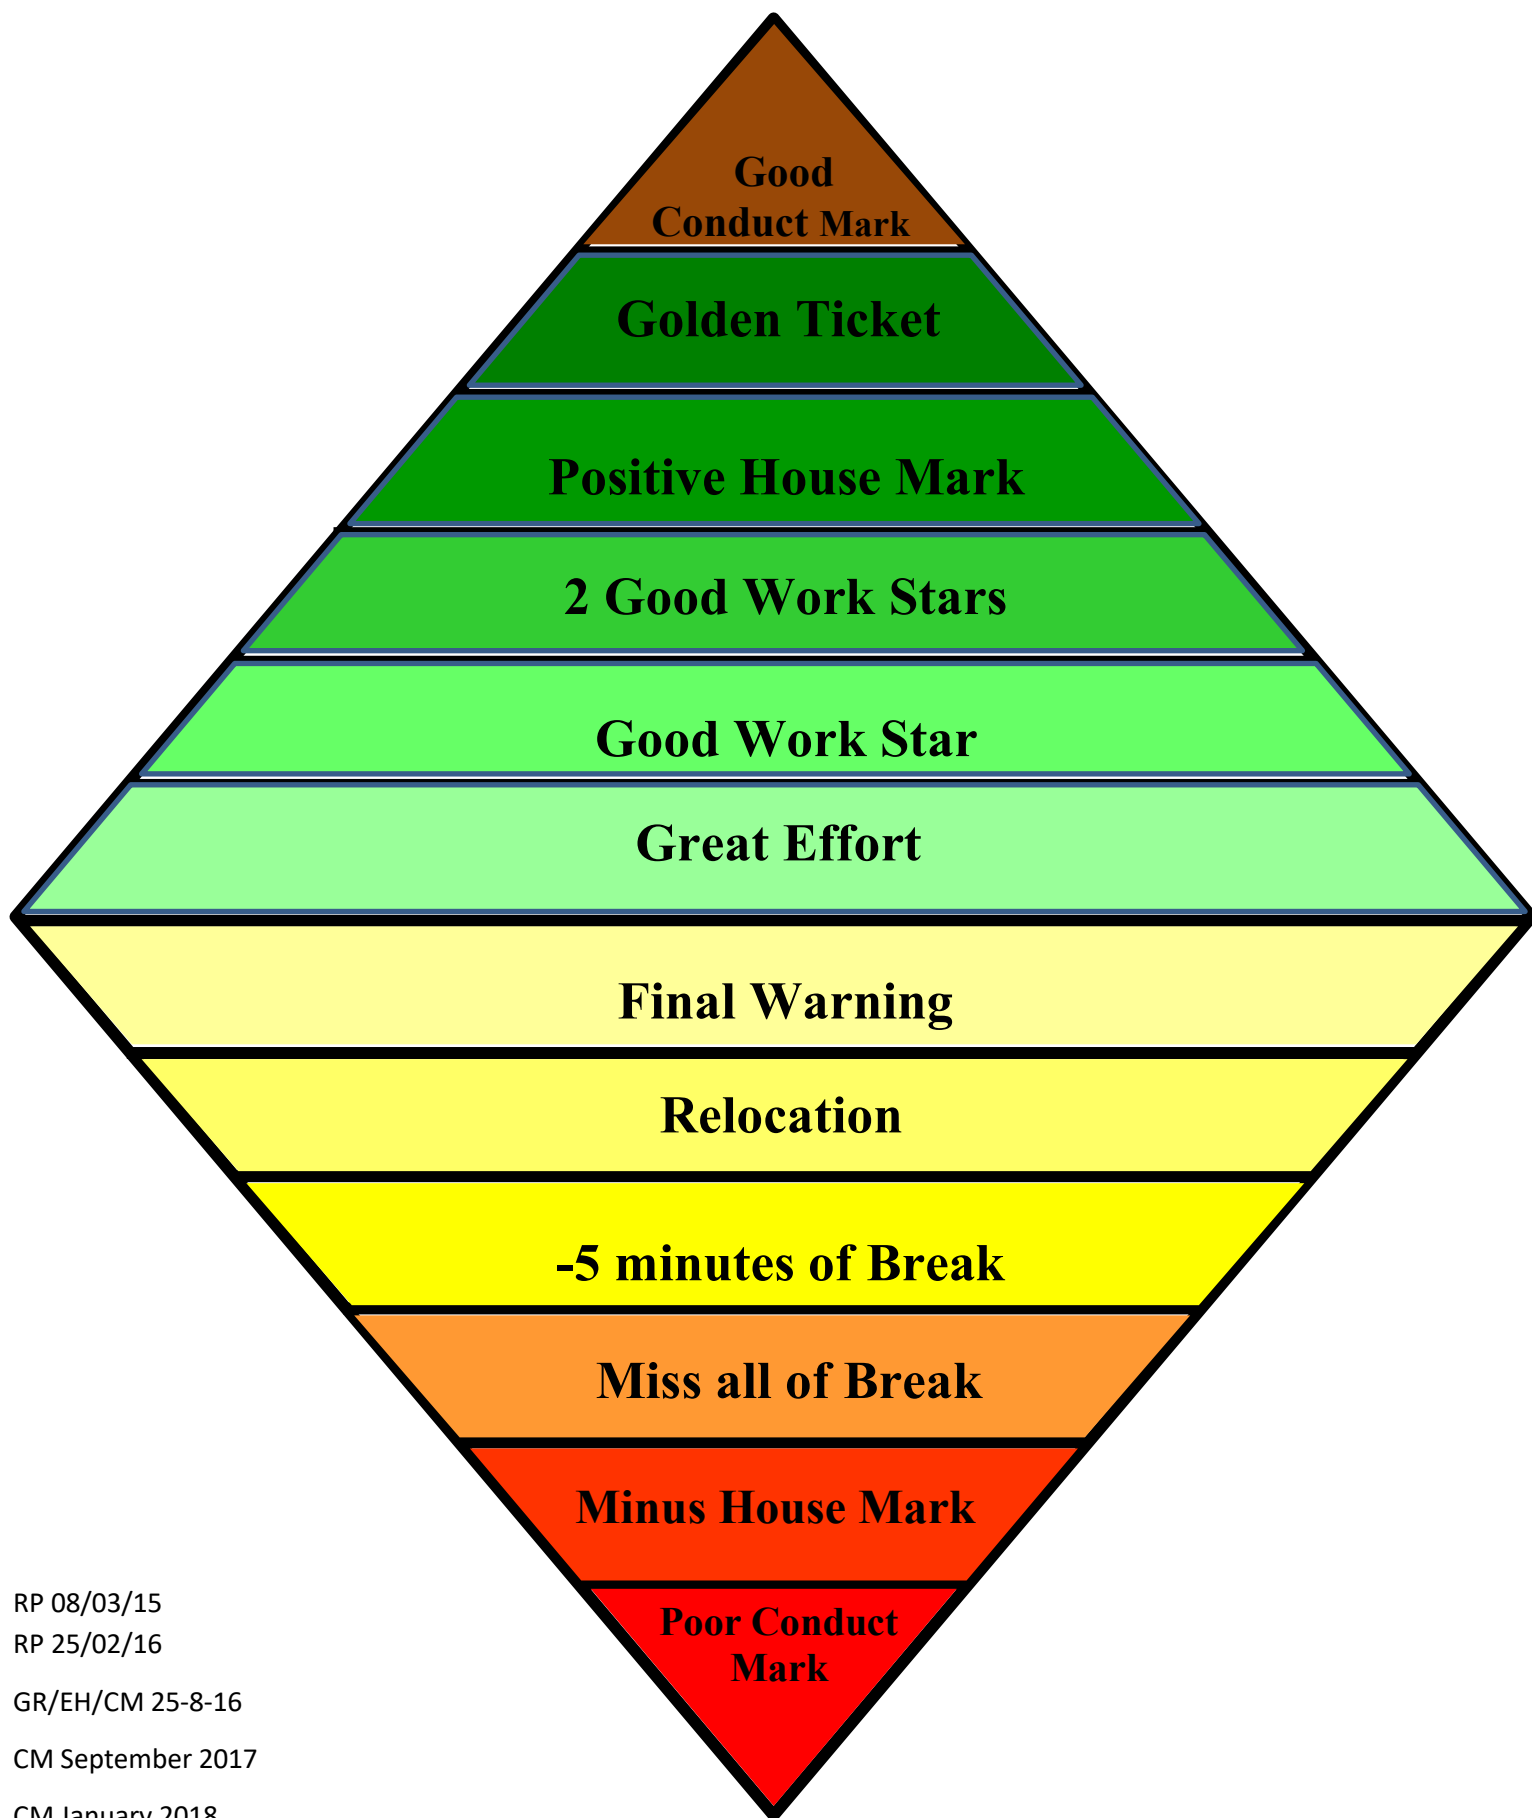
Good Conduct Mark

Golden Ticket

Positive House Mark

2 Good Work Stars

Good Work Star

Great Effort

Final Warning

Relocation

-5 minutes of Break

Miss all of Break

Minus House Mark

Poor Conduct Mark

RP 08/03/15
RP 25/02/16

GR/EH/CM 25-8-16

CM September 2017

CM January 2018